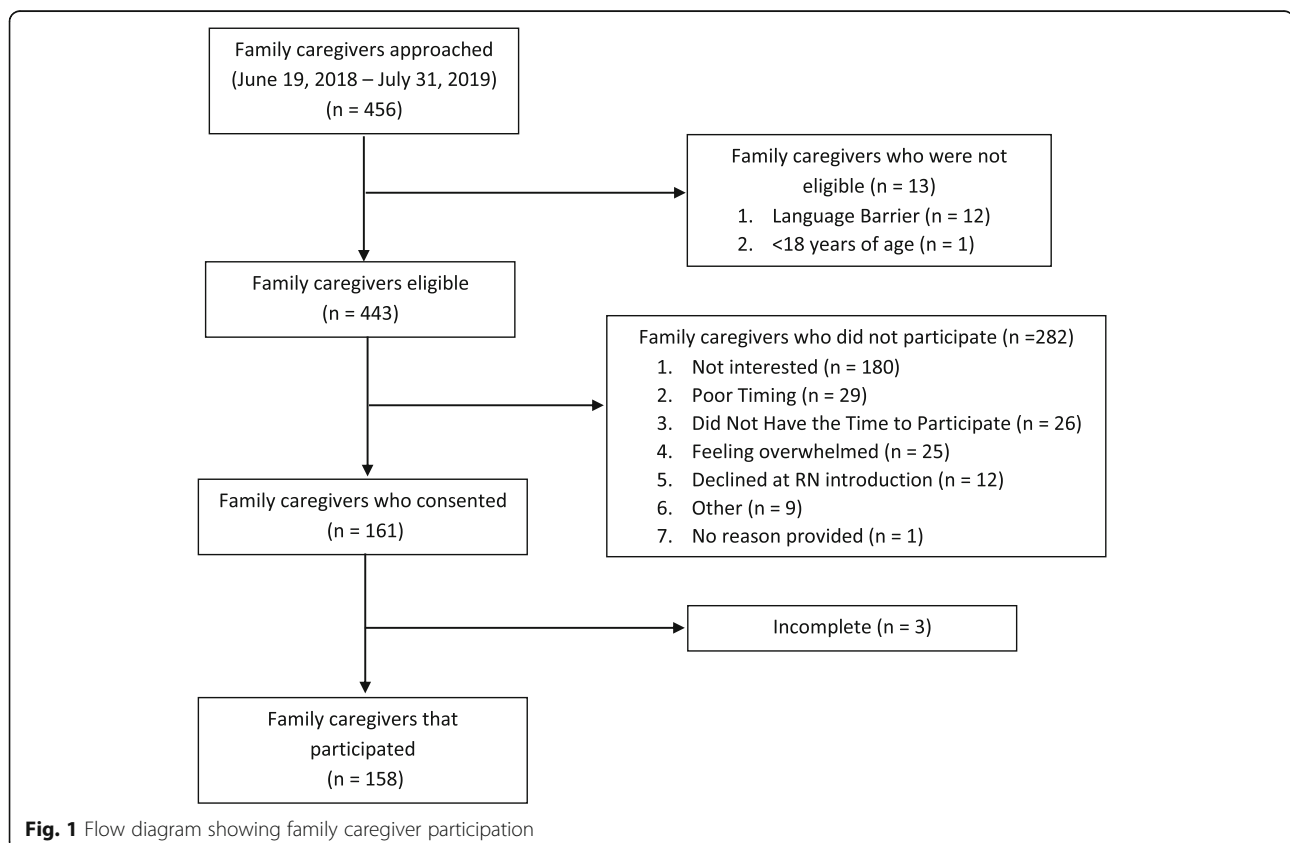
Family caregivers approached (June 19, 2018 – July 31, 2019) (n = 456)

Family caregivers who were not eligible (n = 13)
1. Language Barrier (n = 12)
2. <18 years of age (n = 1)

Family caregivers eligible (n = 443)

Family caregivers who did not participate (n =282)
1. Not interested (n = 180)
2. Poor Timing (n = 29)
3. Did Not Have the Time to Participate (n = 26)
4. Feeling overwhelmed (n = 25)
5. Declined at RN introduction (n = 12)
6. Other (n = 9)
7. No reason provided (n = 1)

Family caregivers who consented (n = 161)

Incomplete (n = 3)

Family caregivers that participated (n = 158)

**Fig. 1** Flow diagram showing family caregiver participation